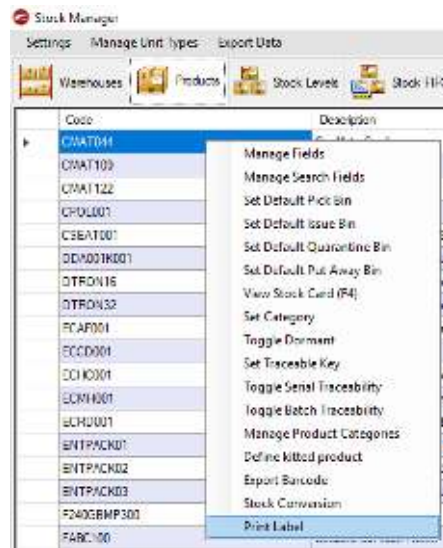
Stock Manager

Settings Manage Unit Types Export Data

Warehouses Products Stock Levels Stock Hi

| Code | Description |
|---|---|
| CMAT044 | |
| CMAT100 | |
| CMAT122 | |
| CPOL001 | |
| CSEAT001 | |
| DDA001K001 | |
| DTRON16 | |
| DTRON32 | |
| ECAF001 | |
| ECCD001 | |
| ECHO001 | |
| ECMH001 | |
| ECRD001 | |
| ENTPACK01 | |
| ENTPACK02 | |
| ENTPACK03 | |
| F240GBMP300 | |
| FABC100 | |

Manage Fields
Manage Search Fields
Set Default Pick Bin
Set Default Issue Bin
Set Default Quarantine Bin
Set Default Put Away Bin
View Stock Card (F4)
Set Category
Toggle Dormant
Set Traceable Key
Toggle Serial Traceability
Toggle Batch Traceability
Manage Product Categories
Define kitted product
Export Barcode
Stock Conversion
Print Label